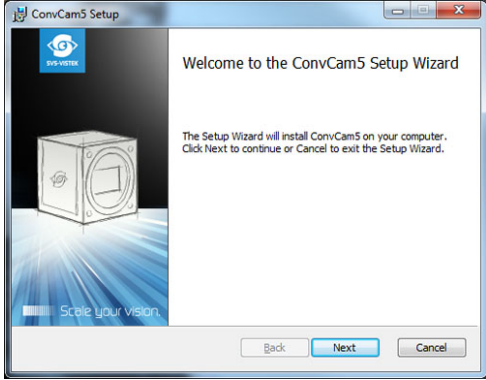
ConvCam5 Setup

SVS-VISTEK

Welcome to the ConvCam5 Setup Wizard

The Setup Wizard will install ConvCam5 on your computer. Click Next to continue or Cancel to exit the Setup Wizard.

Scale your vision.

Back

Next

Cancel